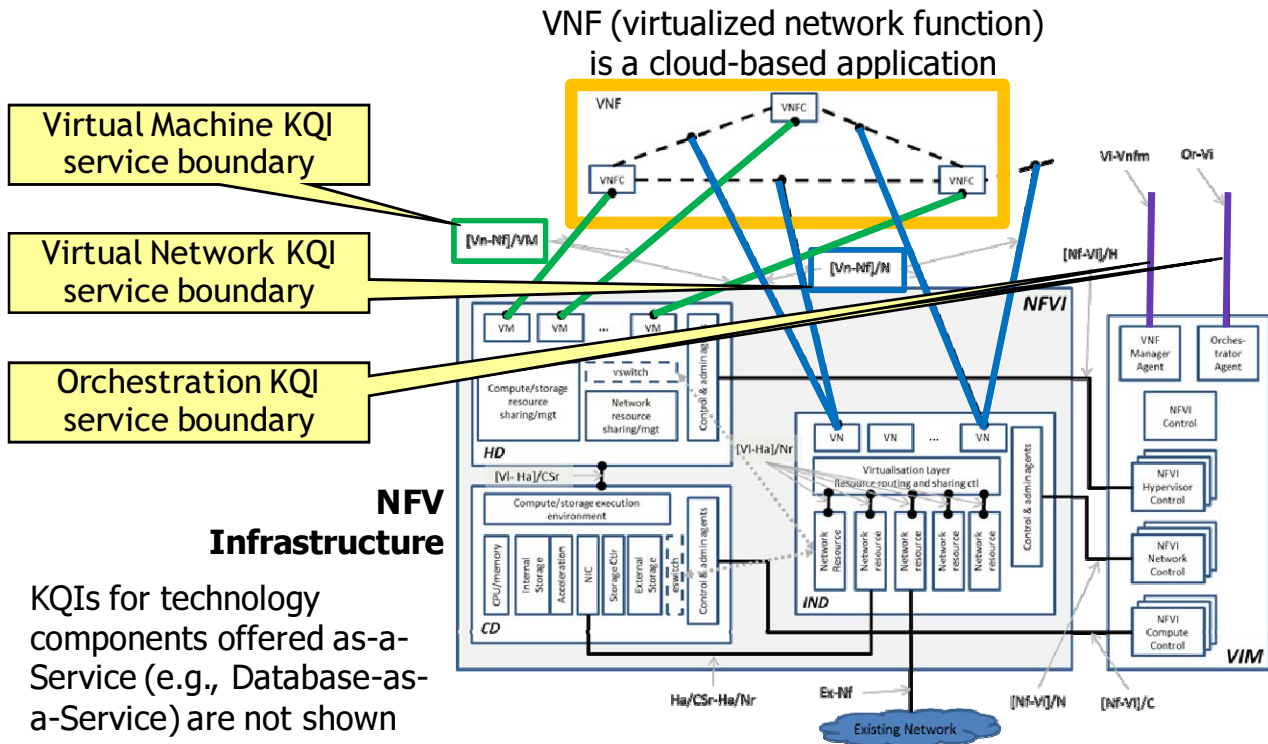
VNF (virtualized network function) is a cloud-based application

Virtual Machine KQI service boundary

Virtual Network KQI service boundary

Orchestration KQI service boundary

NFV Infrastructure

KQIs for technology components offered as-a-Service (e.g., Database-as-a-Service) are not shown

VNF

VNFC

VNFC

VNFC

Vi-Vnfm

Or-Vi

[Vn-Nf]/VM

[Vn-Nf]/N

[Nf-Vi]/H

NFVI

VM

VM

...

VM

Control & admin agents

vswitch

Compute/storage resource sharing/mgt

Network resource sharing/mgt

HD

VN

VN

...

VN

Control & admin agents

Virtualisation Layer
Resource routing and sharing ctl

[Vl-Ha]/Nr

[Vl- Ha]/CSr

Compute/storage execution environment

CPU/memory

Internal Storage

Acceleration

NIC

Storage Ctlr

External Storage

eswitch

Control & admin agents

CD

Network Resource

Network resource

Network resource

Network resource

Network resource

IND

VNF Manager Agent

Orchestrator Agent

NFVI Control

NFVI Hypervisor Control

NFVI Network Control

NFVI Compute Control

VIM

Ha/CSr-Ha/Nr

Ex-Nf

[Nf-Vi]/N

[Nf-Vi]/C

Existing Network